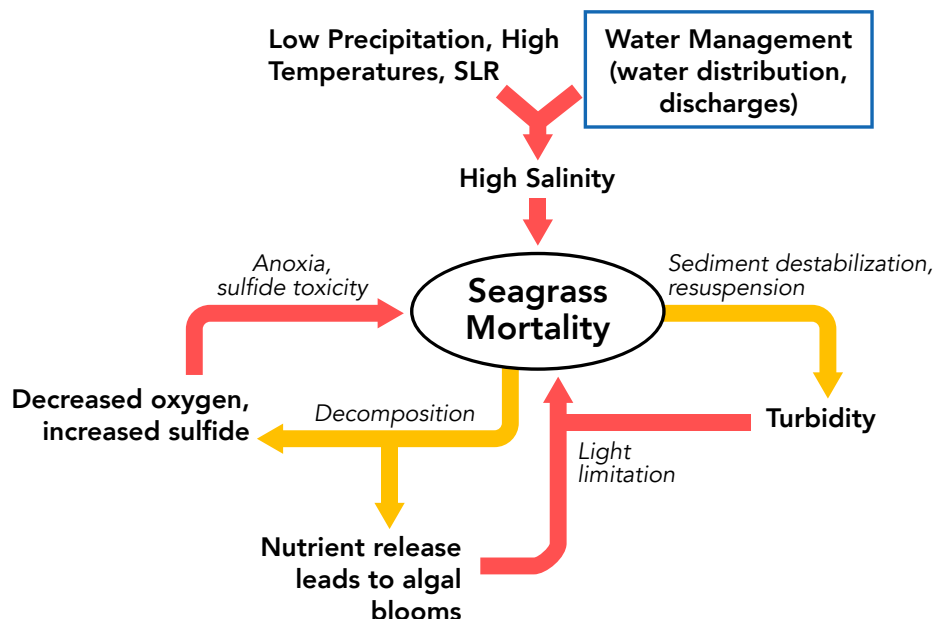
Low Precipitation, High Temperatures, SLR

Water Management (water distribution, discharges)

High Salinity

Anoxia, sulfide toxicity

Seagrass Mortality

Sediment destabilization, resuspension

Decreased oxygen, increased sulfide

Decomposition

Turbidity

Light limitation

Nutrient release leads to algal blooms